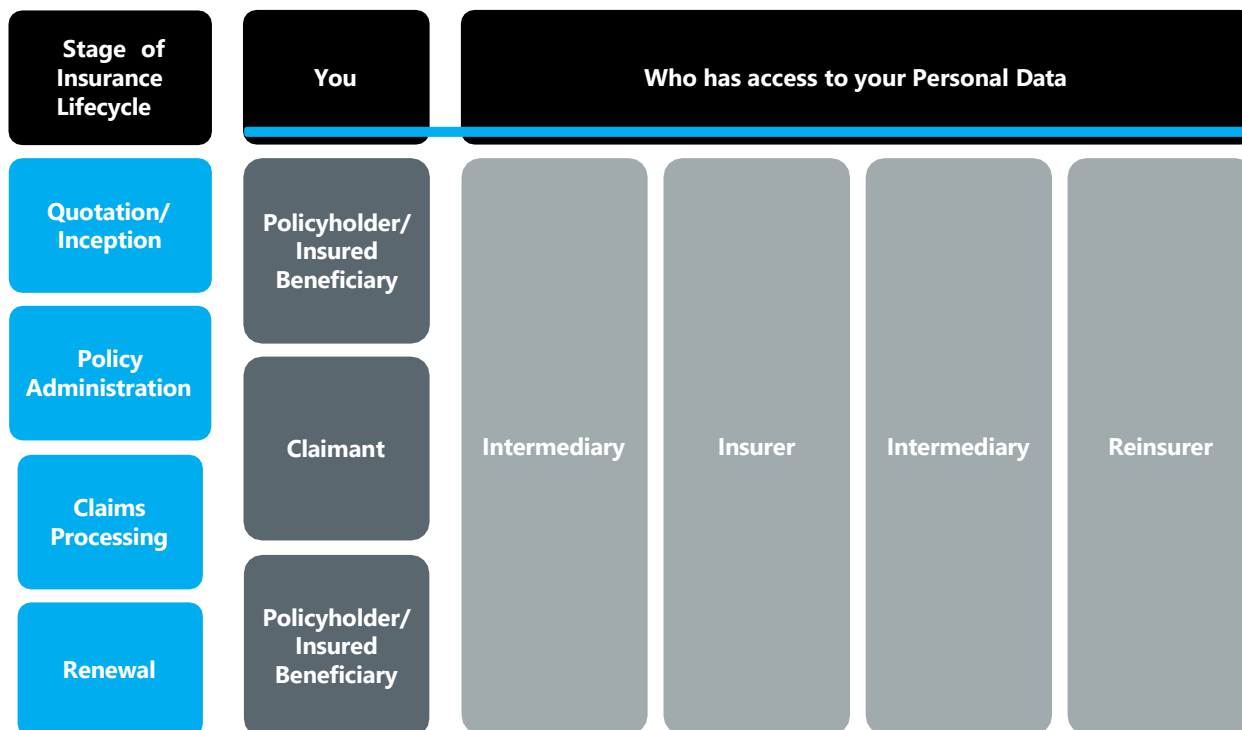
Stage of Insurance Lifecycle

You

Who has access to your Personal Data

Quotation/ Inception

Policy Administration

Claims Processing

Renewal

Policyholder/ Insured Beneficiary

Claimant

Policyholder/ Insured Beneficiary

Intermediary

Insurer

Intermediary

Reinsurer